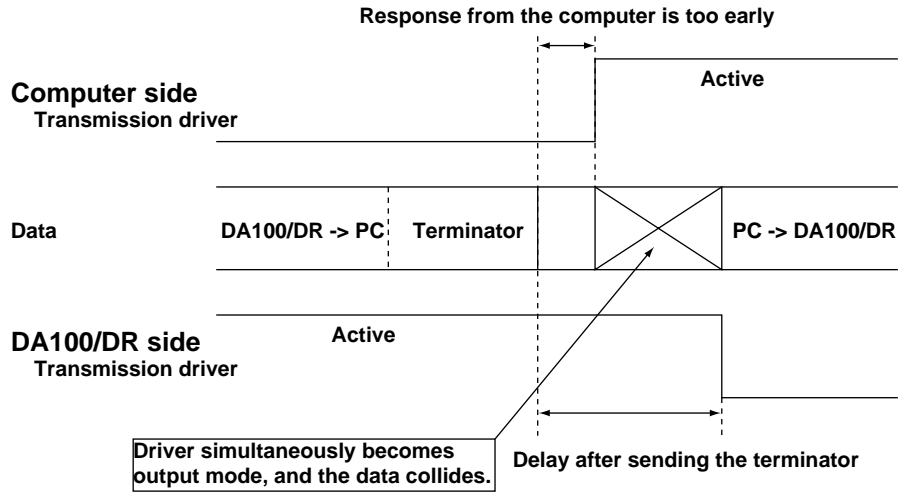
Response from the computer is too early

Computer side
Transmission driver

Active

Data

DA100/DR -> PC

Terminator

PC -> DA100/DR

DA100/DR side
Transmission driver

Active

Driver simultaneously becomes output mode, and the data collides.

Delay after sending the terminator